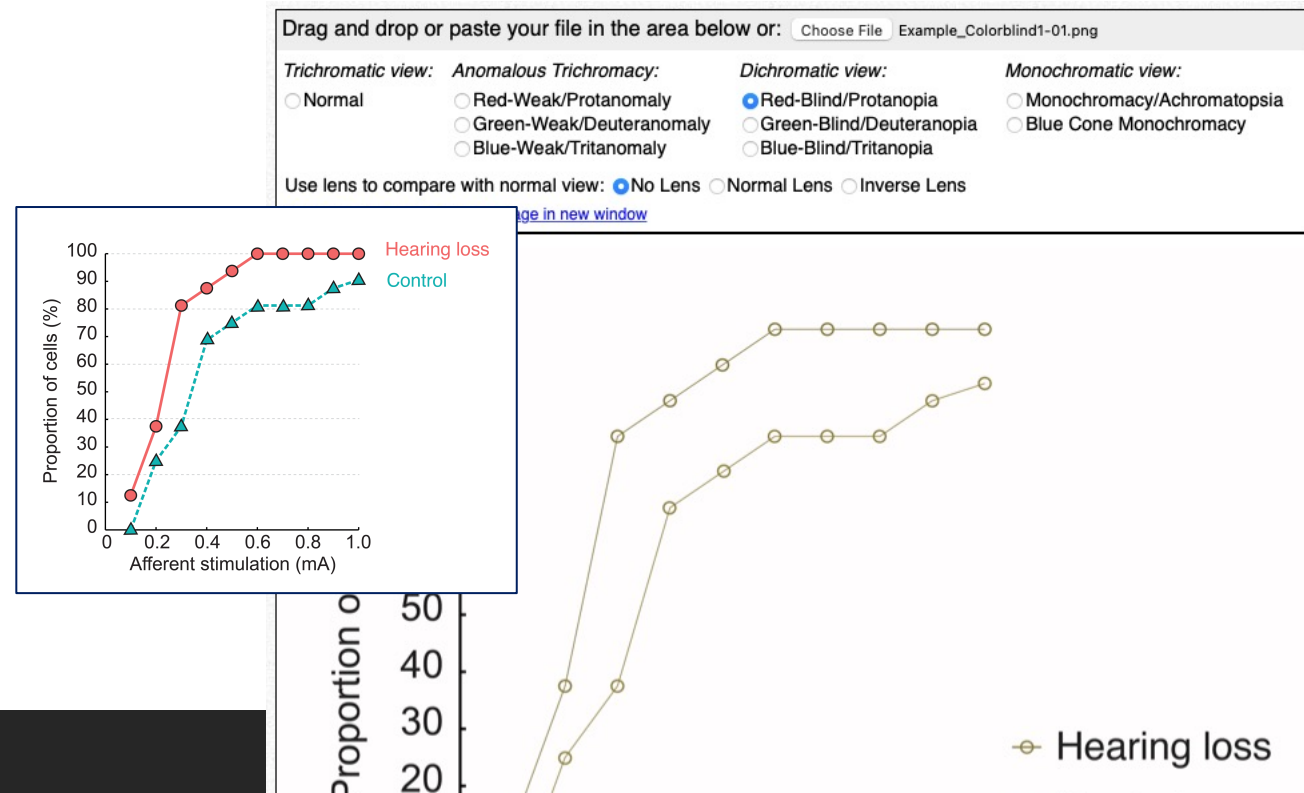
Drag and drop or paste your file in the area below or: Choose File Example_Colorblind1-01.png

Trichromatic view:
Normal

Anomalous Trichromacy:
Red-Weak/Protanomaly
Green-Weak/Deuteranomaly
Blue-Weak/Tritanomaly

Dichromatic view:
Red-Blind/Protanopia
Green-Blind/Deuteranopia
Blue-Blind/Tritanopia

Monochromatic view:
Monochromacy/Achromatopsia
Blue Cone Monochromacy

Use lens to compare with normal view: No Lens Normal Lens Inverse Lens

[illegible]age in new window

Hearing loss
Control

Proportion of cells (%)
100
90
80
70
60
50
40
30
20
10
0
0 0.2 0.4 0.6 0.8 1.0
Afferent stimulation (mA)

Proportion o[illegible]
50
40
30
20

Hearing loss